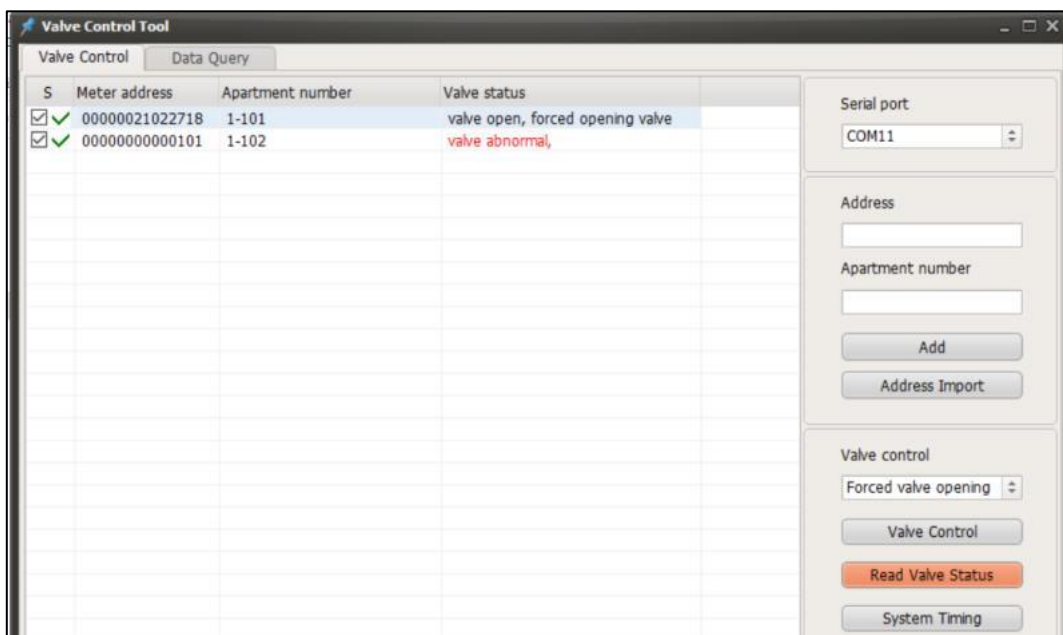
Valve Control Tool

Valve Control | Data Query

| S | Meter address | Apartment number | Valve status |
|---|---|---|---|
| ☑✓ | 00000021022718 | 1-101 | valve open, forced opening valve |
| ☑✓ | 00000000000101 | 1-102 | valve abnormal, |

Serial port

COM11

Address

Apartment number

Add

Address Import

Valve control

Forced valve opening

Valve Control

Read Valve Status

System Timing